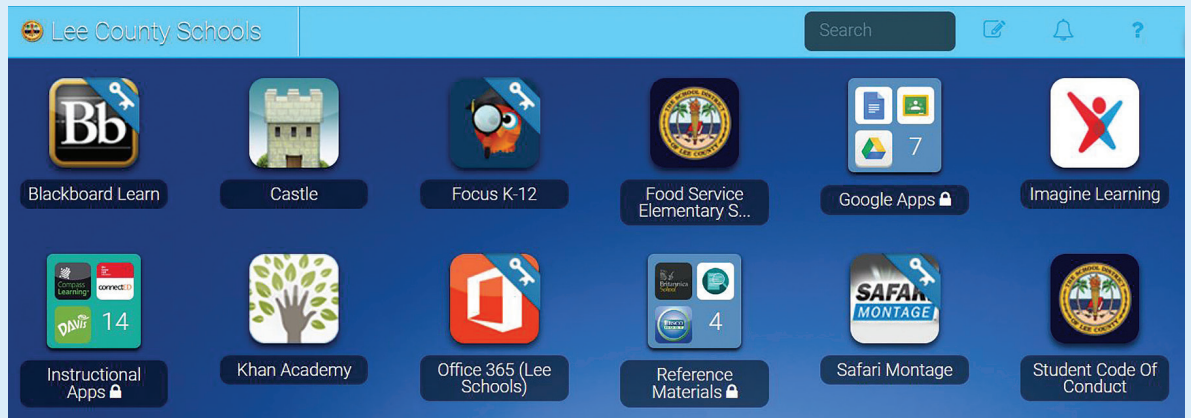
Lee County Schools

Search

?

Bb

Blackboard Learn

Castle

Focus K-12

THE SCHOOL DISTRICT OF LEE COUNTY

Food Service Elementary S...

7

Google Apps

Imagine Learning

Compass Learning

connectED

DAVE

14

Instructional Apps

Khan Academy

Office 365 (Lee Schools)

Britannica School

EBSCO

4

Reference Materials

SAFARI MONTAGE

Safari Montage

THE SCHOOL DISTRICT OF LEE COUNTY

Student Code Of Conduct